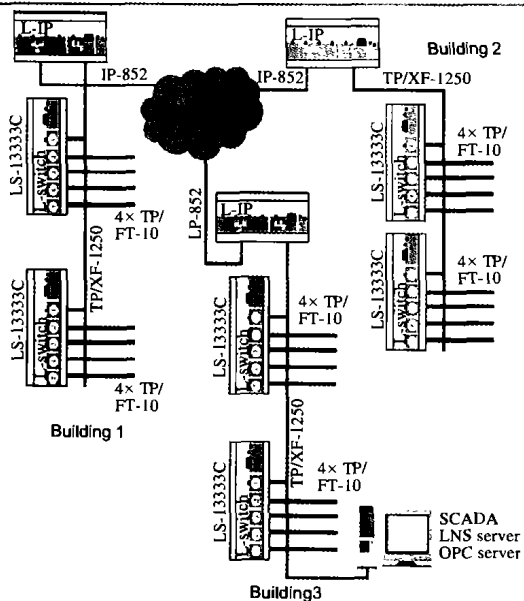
L-IP

L-IP

Building 2

IP-852

IP-852

TP/XF-1250

LS-13333C

L-switch

4× TP/ FT-10

LS-13333C

L-switch

4× TP/ FT-10

LP-852

L-IP

LS-13333C

L-switch

TP/XF-1250

LS-13333C

L-switch

4× TP/ FT-10

4× TP/ FT-10

Building 1

TP/XF-1250

LS-13333C

L-switch

4× TP/ FT-10

SCADA
LNS server
OPC server

Building3